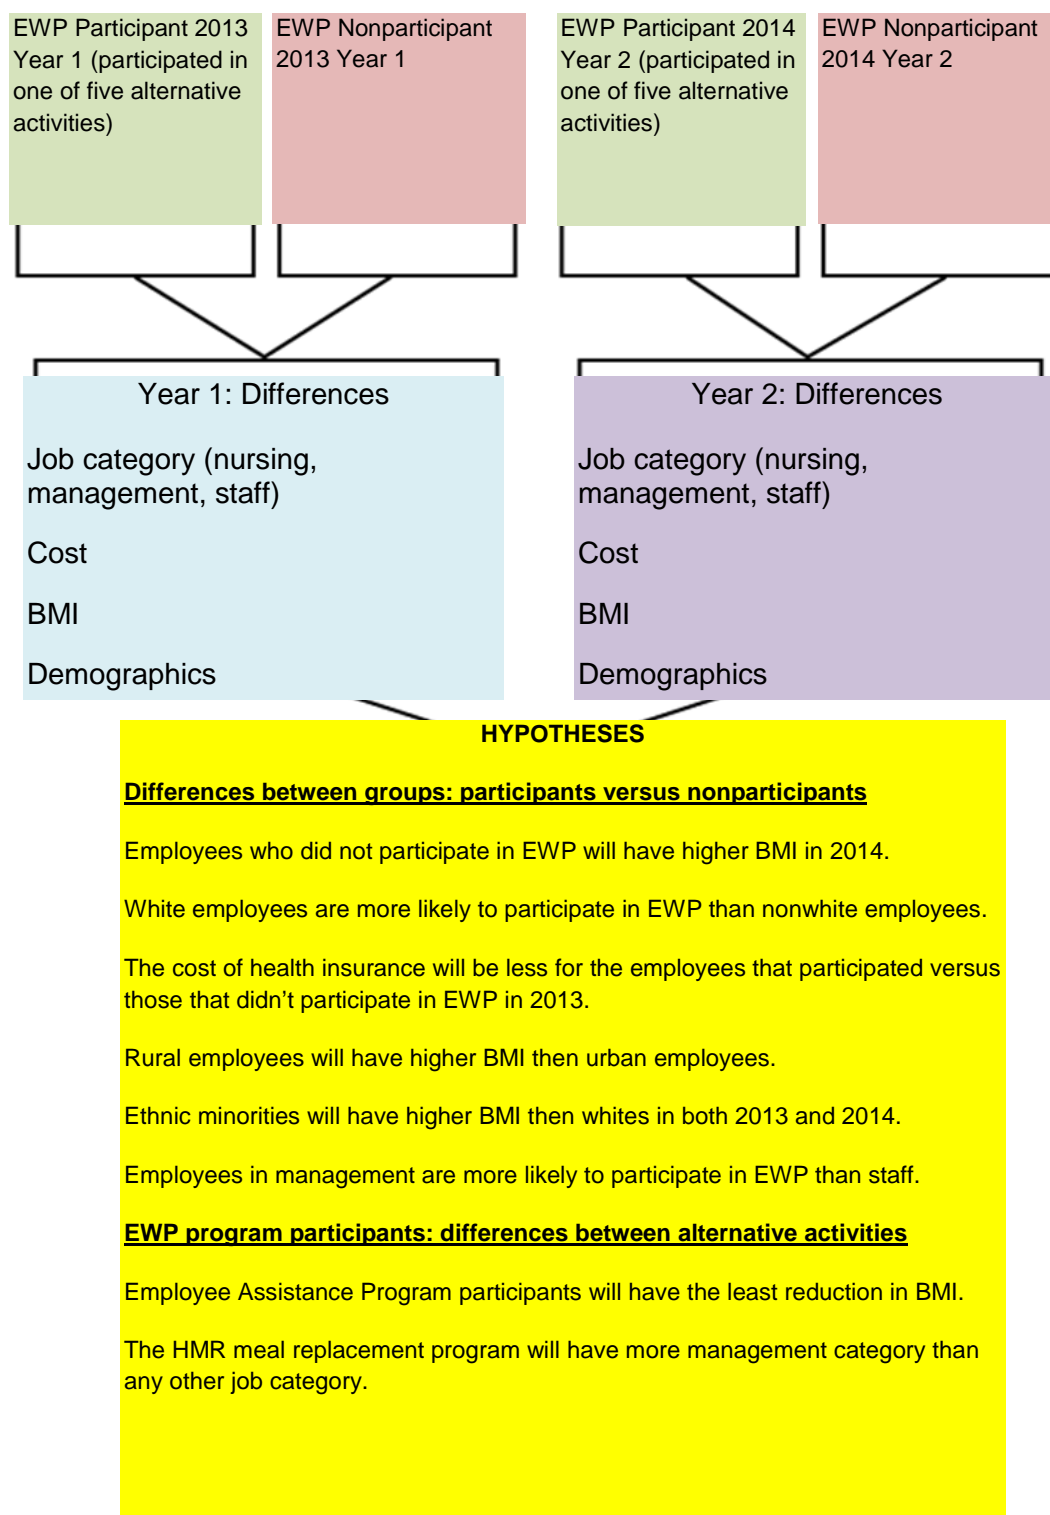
EWP Participant 2013 Year 1 (participated in one of five alternative activities)

EWP Nonparticipant 2013 Year 1

EWP Participant 2014 Year 2 (participated in one of five alternative activities)

EWP Nonparticipant 2014 Year 2

Year 1: Differences

Job category (nursing, management, staff)

Cost

BMI

Demographics

Year 2: Differences

Job category (nursing, management, staff)

Cost

BMI

Demographics

HYPOTHESES

Differences between groups: participants versus nonparticipants

Employees who did not participate in EWP will have higher BMI in 2014.

White employees are more likely to participate in EWP than nonwhite employees.

The cost of health insurance will be less for the employees that participated versus those that didn’t participate in EWP in 2013.

Rural employees will have higher BMI then urban employees.

Ethnic minorities will have higher BMI then whites in both 2013 and 2014.

Employees in management are more likely to participate in EWP than staff.

EWP program participants: differences between alternative activities

Employee Assistance Program participants will have the least reduction in BMI.

The HMR meal replacement program will have more management category than any other job category.